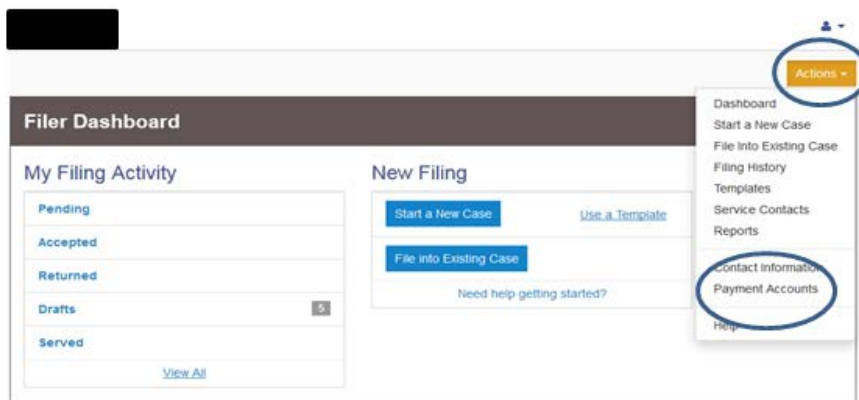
Actions

Filer Dashboard

My Filing Activity

Pending

Accepted

Returned

Drafts 5

Served

View All

New Filing

Start a New Case

Use a Template

File into Existing Case

Need help getting started?

Dashboard
Start a New Case
File Into Existing Case
Filing History
Templates
Service Contacts
Reports
Contact Information
Payment Accounts
Help